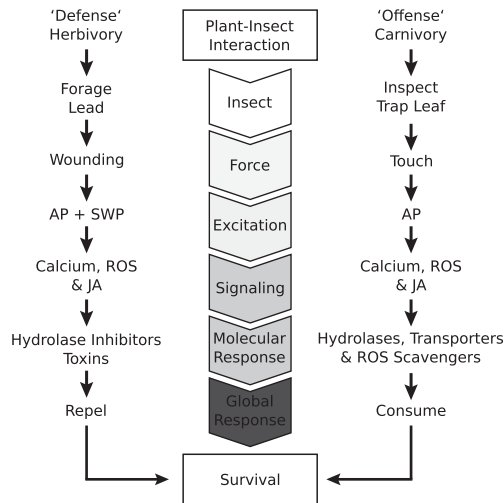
'Defense' Herbivory

Forage Lead

Wounding

AP + SWP

Calcium, ROS & JA

Hydrolase Inhibitors Toxins

Repel

Plant-Insect Interaction

Insect

Force

Excitation

Signaling

Molecular Response

Global Response

'Offense' Carnivory

Inspect Trap Leaf

Touch

AP

Calcium, ROS & JA

Hydrolases, Transporters & ROS Scavengers

Consume

Survival